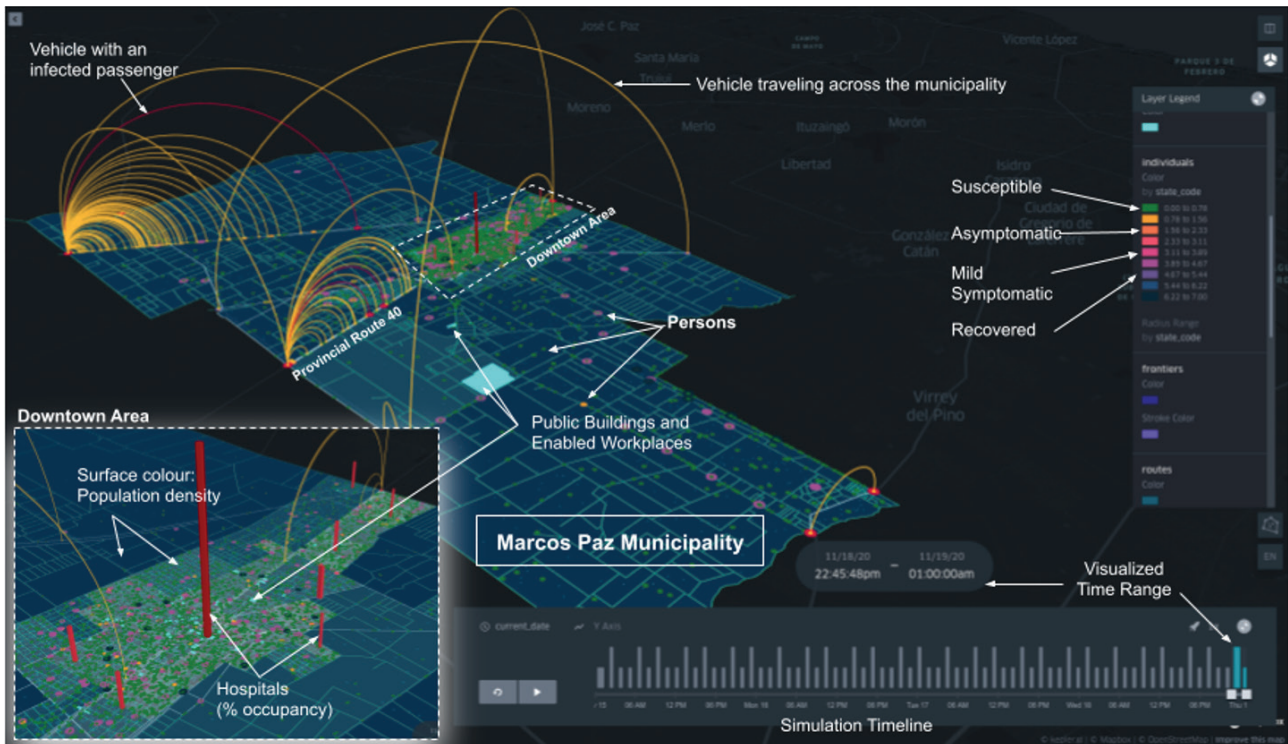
Vehicle with an infected passenger

Vehicle traveling across the municipality

José C. Paz
Santa María
Trujui
Moreno
Merlo
Ituzaingó
Morón
Libertad
Vicente López
Isidro
Ciudad de Gregorio de Laferrere
González Catán
Virrey del Pino

Downtown Area

Provincial Route 40

Persons

Public Buildings and Enabled Workplaces

Downtown Area

Surface colour: Population density

Hospitals (% occupancy)

Marcos Paz Municipality

Layer Legend

individuals
Color
by state_code
0.00 to 0.78
0.78 to 1.56
1.56 to 2.33
2.33 to 3.11
3.11 to 3.89
3.89 to 4.67
4.67 to 5.44
5.44 to 6.22
6.22 to 7.00
Radius Range
by state_code

frontiers
Color
Stroke Color

routes
Color

Susceptible
Asymptomatic
Mild Symptomatic
Recovered

11/18/20 22:45:48pm – 11/19/20 01:00:00am

Visualized Time Range

current_date
Y Axis

06 AM 12 PM 06 PM Mon 16 06 AM 12 PM 06 PM Tue 17 06 AM 12 PM 06 PM Wed 18 06 AM 12 PM 06 PM Thu 1

Simulation Timeline

EN

© kepler.gl | © Mapbox | © OpenStreetMap | Improve this map